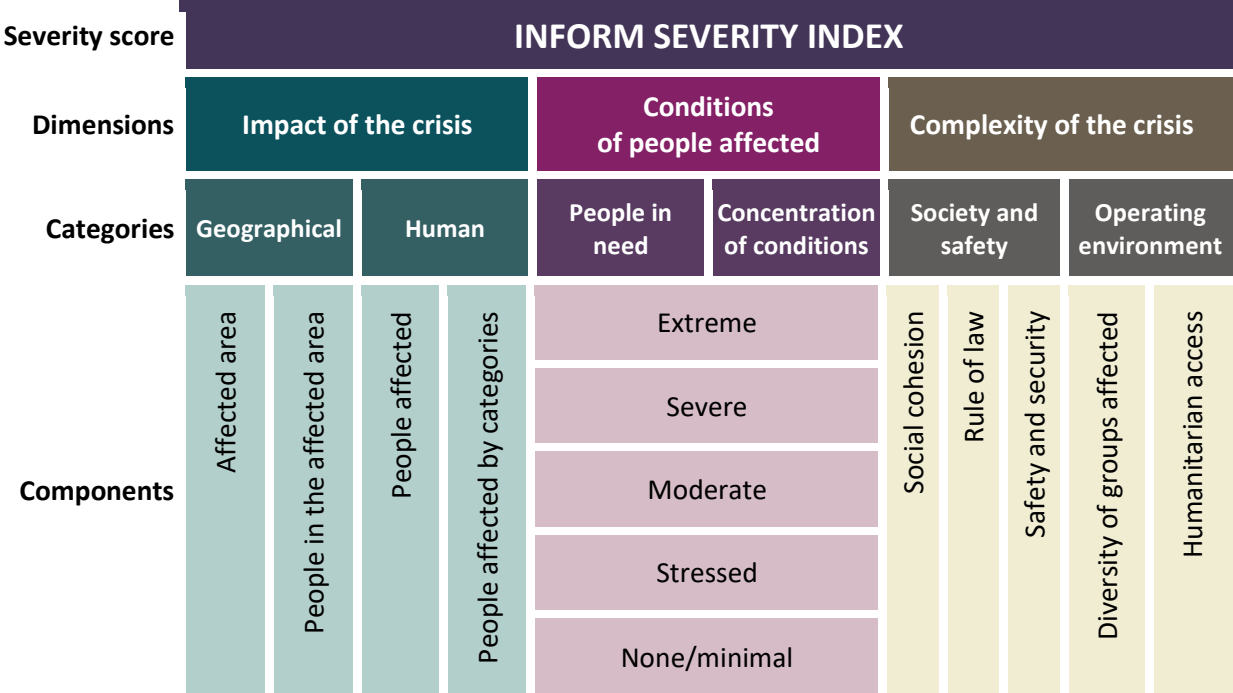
Severity score
INFORM SEVERITY INDEX

Dimensions
Impact of the crisis
Conditions of people affected
Complexity of the crisis

Categories
Geographical
Human
People in need
Concentration of conditions
Society and safety
Operating environment

Components
Affected area
People in the affected area
People affected
People affected by categories
Extreme
Severe
Moderate
Stressed
None/minimal
Social cohesion
Rule of law
Safety and security
Diversity of groups affected
Humanitarian access